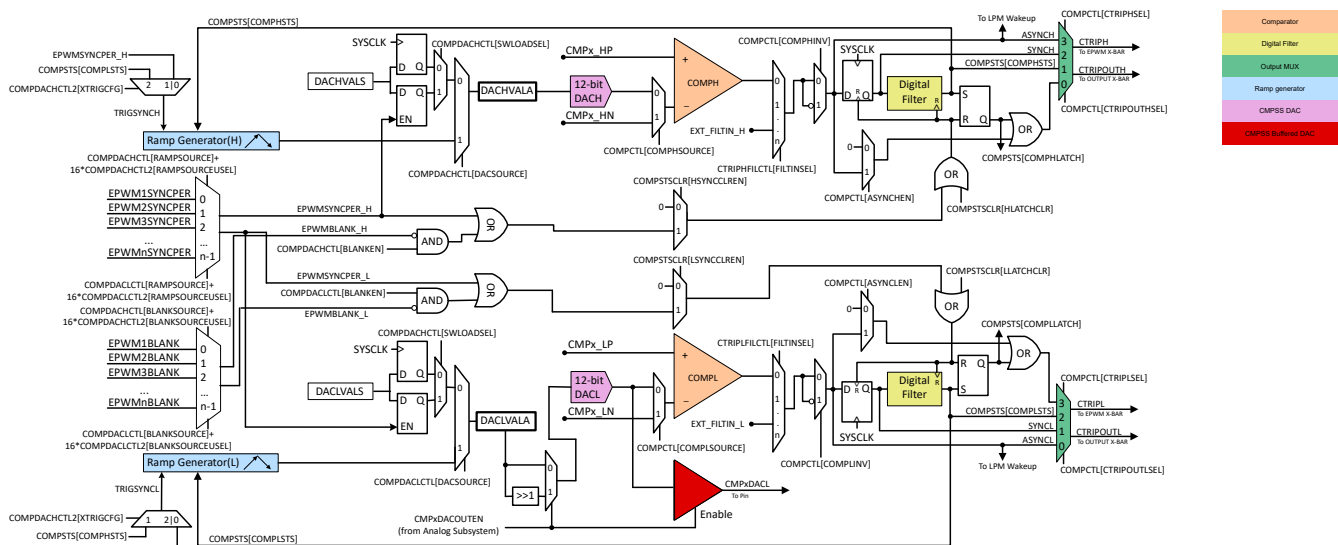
COMPSTS[COMPHSTS]
EPWMSYNCPER_H
COMPSTS[COMPLSTS]
COMPDACHCTL2[XTRIGCFG]
2 1 0
TRIGSYNCH
Ramp Generator(H)
COMPDACHCTL[RAMPSOURCE]+ 16*COMPDACHCTL2[RAMPSOURCEUSEL]
EPWM1SYNCPER
EPWM2SYNCPER
EPWM3SYNCPER
...
EPWMnSYNCPER
0
1
2
...
n-1
COMPDACLCTL[RAMPSOURCE]+ 16*COMPDACLCTL2[RAMPSOURCEUSEL]
COMPDACHCTL[BLANKSOURCE]+ 16*COMPDACHCTL2[BLANKSOURCEUSEL]
EPWM1BLANK
EPWM2BLANK
EPWM3BLANK
...
EPWMnBLANK
0
1
2
...
n-1
COMPDACLCTL[BLANKSOURCE]+ 16*COMPDACLCTL2[BLANKSOURCEUSEL]
Ramp Generator(L)
TRIGSYNCL
COMPDACHCTL2[XTRIGCFG]
COMPSTS[COMPHSTS]
1 2 0
COMPSTS[COMPLSTS]
SYSCLK
D Q
DACHVALS
D Q
EN
COMPDACHCTL[SWLOADSEL]
0
1
DACHVALA
COMPDACHCTL[DACSOURCE]
12-bit DACH
CMPx_HP
CMPx_HN
0
1
COMPCTL[COMPHSOURCE]
COMPH
+
−
EXT_FILTIN_H
COMPCTL[COMPHINV]
0
1
...
n
CTRIPHFILCTL[FILTINSEL]
0
1
SYSCLK
D Q
R
Digital Filter
R
S
R Q
To LPM Wakeup
ASYNCH
SYNCH
COMPSTS[COMPHSTS]
COMPCTL[CTRIPHSEL]
3
2
1
0
CTRIPH
To EPWM X-BAR
CTRIPOUTH
To OUTPUT X-BAR
COMPCTL[CTRIPOUTHSEL]
OR
COMPSTS[COMPHLATCH]
0
1
COMPCTL[ASYNCHEN]
OR
COMPSTSCLR[HLATCHCLR]
COMPSTSCLR[HSYNCCLREN]
0
1
EPWMSYNCPER_H
EPWMBLANK_H
COMPDACHCTL[BLANKEN]
AND
OR
COMPSTSCLR[LSYNCCLREN]
EPWMSYNCPER_L
COMPDACLCTL[BLANKEN]
AND
OR
EPWMBLANK_L
0
1
COMPSTSCLR[LLATCHCLR]
COMPCTL[ASYNCLEN]
0
1
OR
COMPSTS[COMPLLATCH]
OR
COMPDACHCTL[SWLOADSEL]
SYSCLK
D Q
DACLVALS
D Q
EN
0
1
DACLVALA
COMPDACLCTL[DACSOURCE]
CMPx_LP
12-bit DACL
CMPx_LN
0
1
COMPCTL[COMPLSOURCE]
COMPL
+
−
EXT_FILTIN_L
CTRIPLFILCTL[FILTINSEL]
0
1
...
n
0
1
COMPCTL[COMPLINV]
D Q
R
Digital Filter
R
SYSCLK
R Q
S
COMPCTL[CTRIPLSEL]
COMPSTS[COMPLSTS]
SYNCL
ASYNCL
To LPM Wakeup
3
2
1
0
CTRIPL
To EPWM X-BAR
CTRIPOUTL
To OUTPUT X-BAR
COMPCTL[CTRIPOUTLSEL]
0
1
>>1
CMPxDACL
To Pin
Enable
CMPxDACOUTEN
(from Analog Subsystem)
Comparator
Digital Filter
Output MUX
Ramp generator
CMPSS DAC
CMPSS Buffered DAC